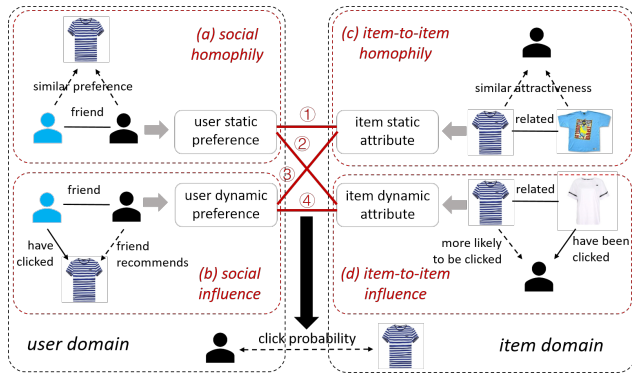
(a) social homophily

similar preference

friend

user static preference

friend

user dynamic preference

have clicked

friend recommends

(b) social influence

user domain

(c) item-to-item homophily

similar attractiveness

related

item static attribute

item dynamic attribute

related

more likely to be clicked

have been clicked

(d) item-to-item influence

①

②

③

④

click probability

item domain